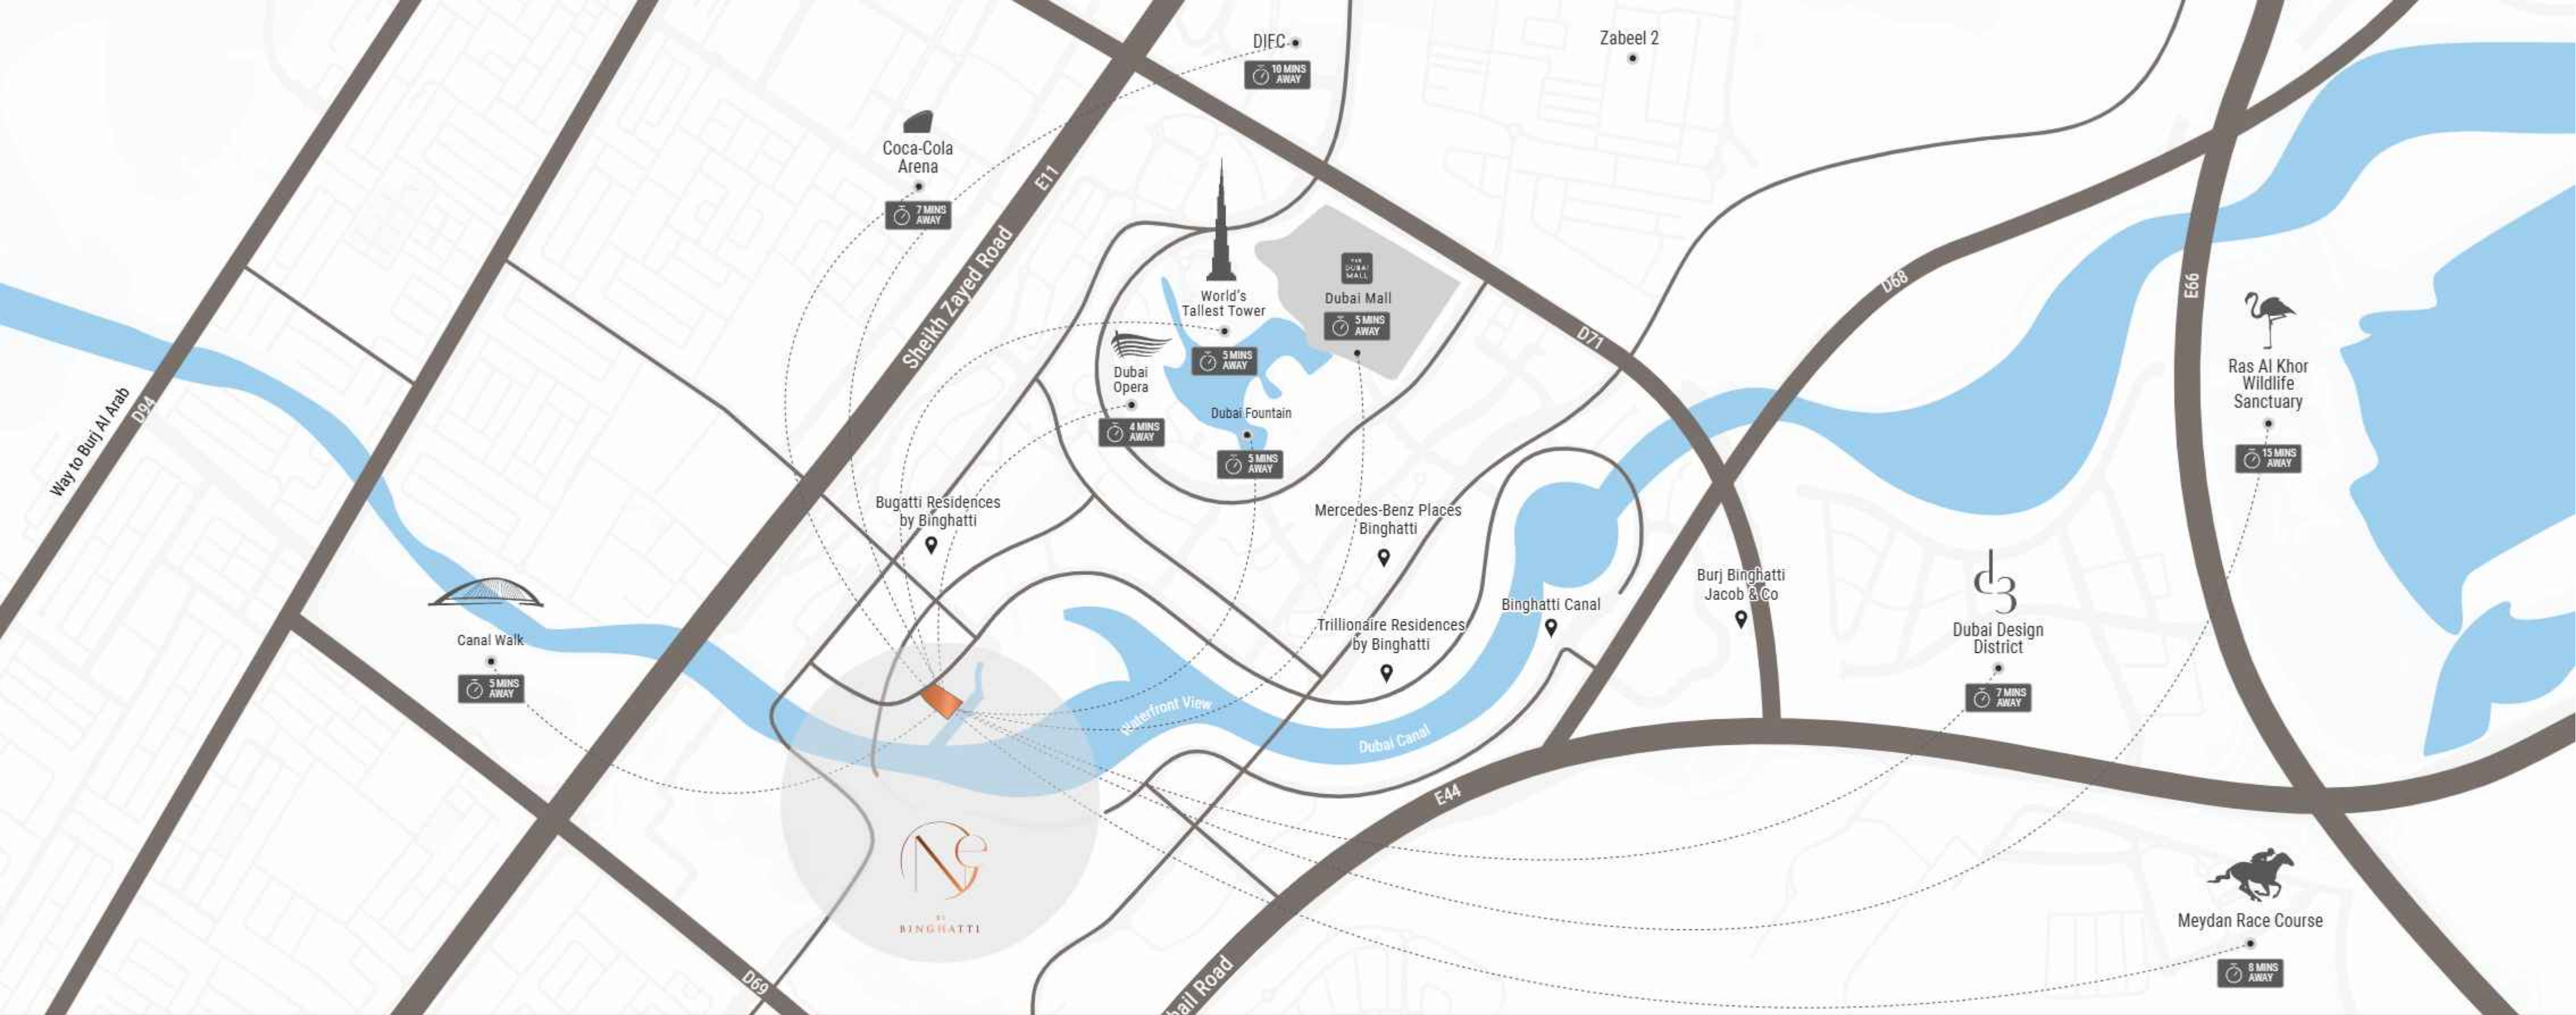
DIFC
10 MINS AWAY

Zabeel 2

Coca-Cola Arena
7 MINS AWAY

E11

Sheikh Zayed Road

World's Tallest Tower
5 MINS AWAY

THE DUBAI MALL
Dubai Mall
5 MINS AWAY

D71

D68

E66

Ras Al Khor Wildlife Sanctuary
15 MINS AWAY

Way to Burj Al Arab

D94

Dubai Opera
4 MINS AWAY

Dubai Fountain
5 MINS AWAY

Bugatti Residences by Binghatti

Mercedes-Benz Places Binghatti

Burj Binghatti Jacob & Co

Binghatti Canal

Trillionaire Residences by Binghatti

Dubai Design District
7 MINS AWAY

Canal Walk
5 MINS AWAY

Waterfront View

Dubai Canal

E44

BY BINGHATTI

Meydan Race Course
8 MINS AWAY

D69

hail Road